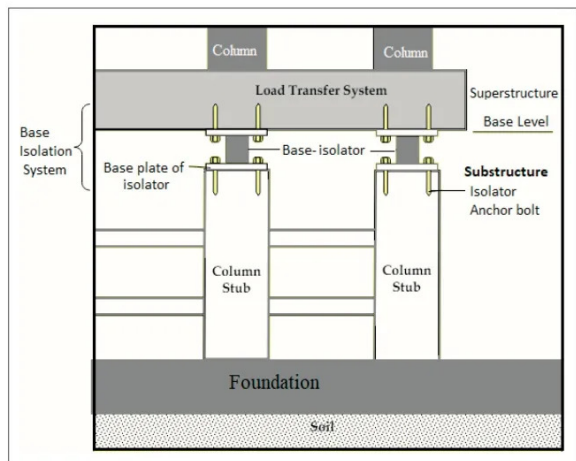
Column

Column

Load Transfer System

Superstructure

Base Level

Base Isolation System

Base plate of isolator

Base- isolator

Substructure

Isolator Anchor bolt

Column Stub

Column Stub

Foundation

Soil